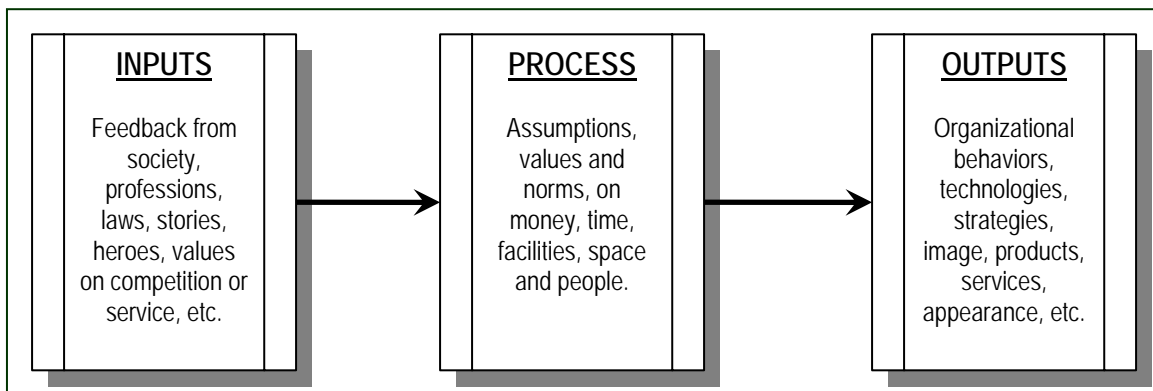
INPUTS

Feedback from society, professions, laws, stories, heroes, values on competition or service, etc.

PROCESS

Assumptions, values and norms, on money, time, facilities, space and people.

OUTPUTS

Organizational behaviors, technologies, strategies, image, products, services, appearance, etc.